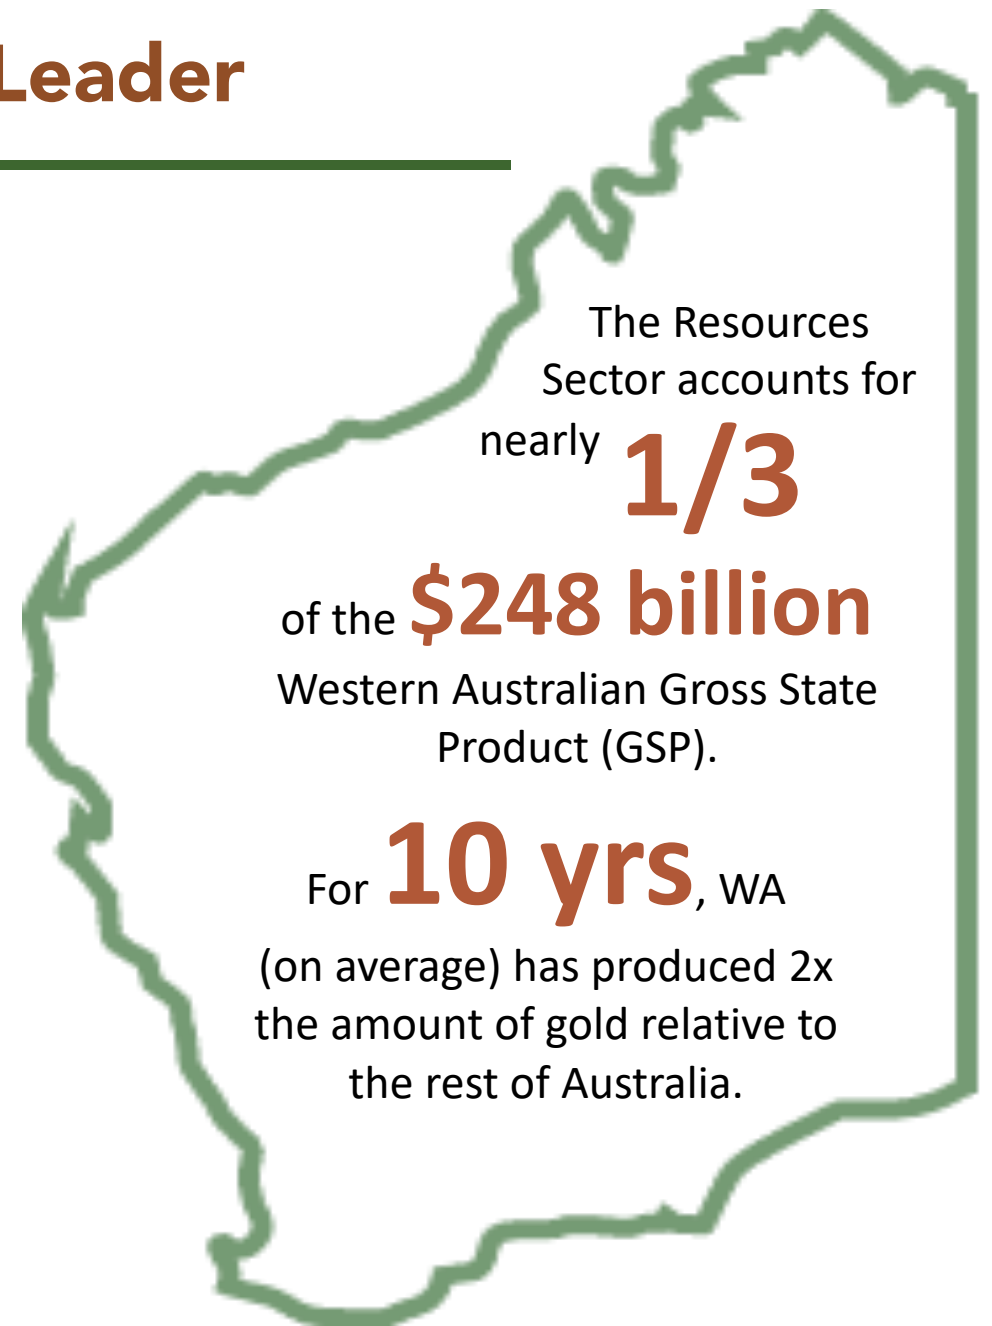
Leader

The Resources Sector accounts for nearly 1/3 of the \$248 billion Western Australian Gross State Product (GSP).

For 10 yrs, WA (on average) has produced 2x the amount of gold relative to the rest of Australia.